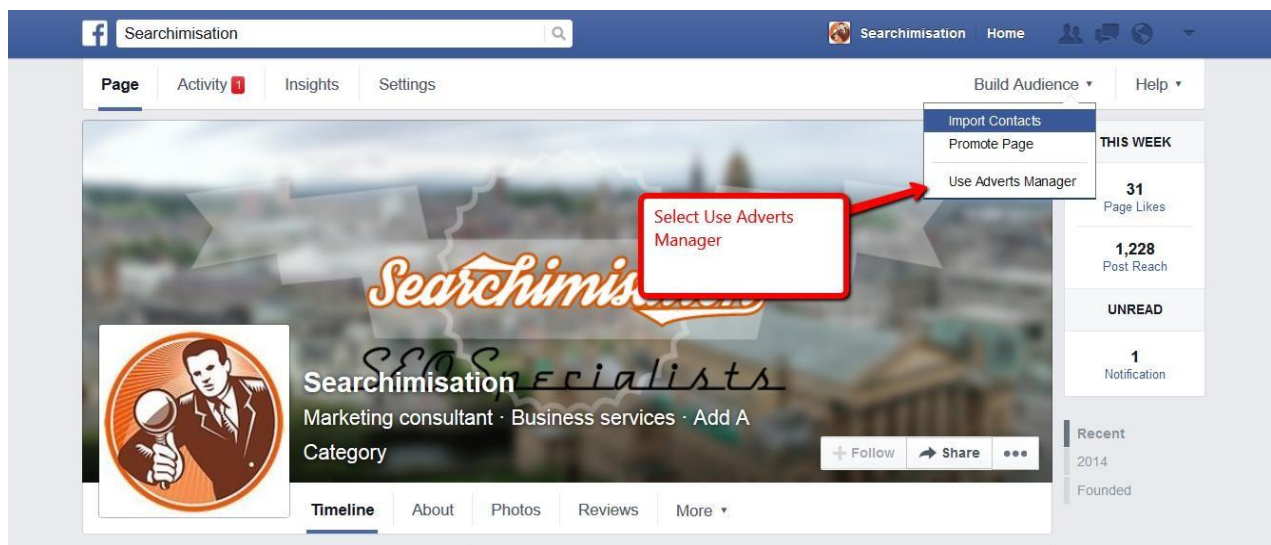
f Searchimisation

Searchimisation Home

Page Activity 1 Insights Settings

Build Audience ▾ Help ▾

Import Contacts
Promote Page
Use Adverts Manager

Select Use Adverts Manager

THIS WEEK

31
Page Likes

1,228
Post Reach

UNREAD

1
Notification

Searchimisation

SEO Specialists

Searchimisation
Marketing consultant · Business services · Add A Category

+ Follow Share •••

Recent
2014
Founded

Timeline About Photos Reviews More ▾